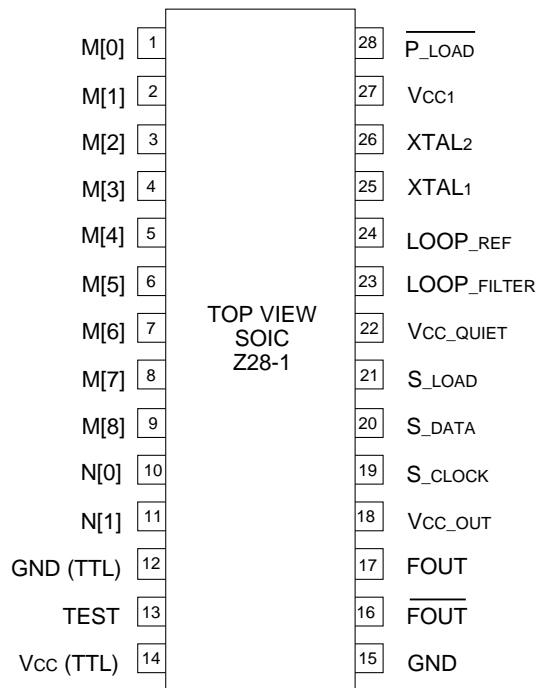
M[0] 1
M[1] 2
M[2] 3
M[3] 4
M[4] 5
M[5] 6
M[6] 7
M[7] 8
M[8] 9
N[0] 10
N[1] 11
GND (TTL) 12
TEST 13
VCC (TTL) 14

TOP VIEW
SOIC
Z28-1

28 $\overline{\text{P\_LOAD}}$
27 VCC1
26 XTAL2
25 XTAL1
24 LOOP_REF
23 LOOP_FILTER
22 VCC_QUIET
21 S_LOAD
20 S_DATA
19 S_CLOCK
18 VCC_OUT
17 FOUT
16 $\overline{\text{FOUT}}$
15 GND